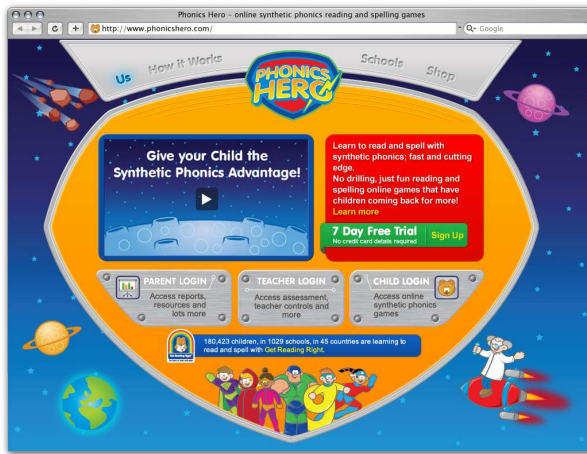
Phonics Hero - online synthetic phonics reading and spelling games

http://www.phonicshero.com/

Google

Us How it Works PHONICS HERO Schools Shop

Give your Child the Synthetic Phonics Advantage!

Learn to read and spell with synthetic phonics; fast and cutting edge.
No drilling, just fun reading and spelling online games that have children coming back for more!
Learn more

7 Day Free Trial
No credit card details required
Sign Up

PARENT LOGIN
Access reports, resources and lots more

TEACHER LOGIN
Access assessment, teacher controls and more

CHILD LOGIN
Access online synthetic phonics games

Get Reading Right

180,423 children, in 1029 schools, in 45 countries are learning to read and spell with Get Reading Right.